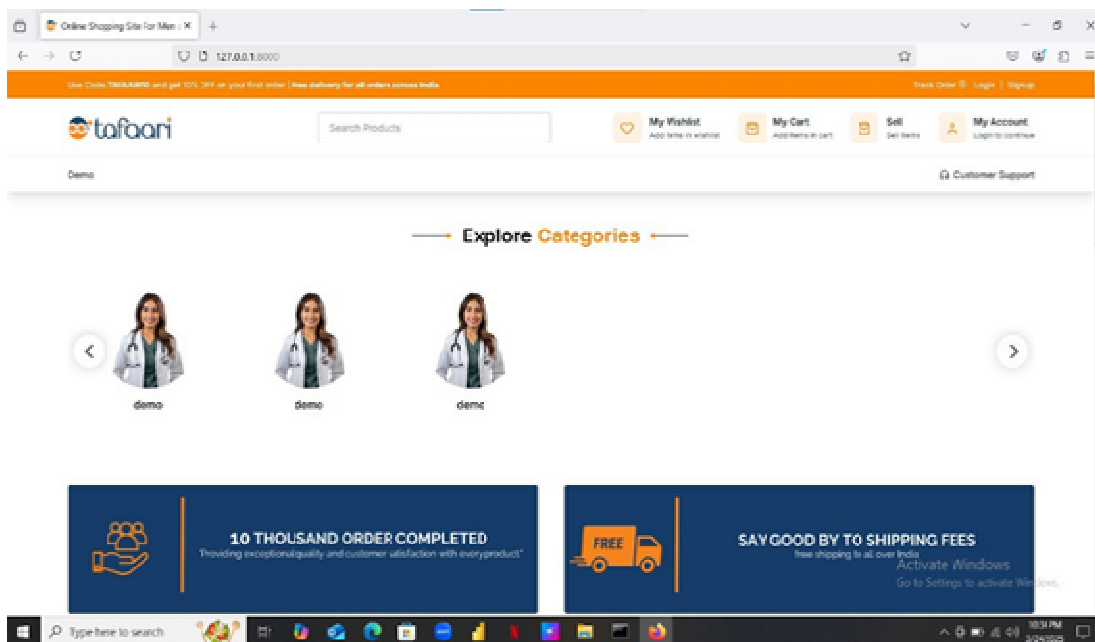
Online Shopping Site For Men ×

127.0.0.1:8000

Use Code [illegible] and get 10% OFF on your first order | free delivery for all orders across India

Track Order | Login | Signup

tafaari

Search Products

My Wishlist
Add items in wishlist

My Cart
Add items in cart

Sell
Sell items

My Account
Login to continue

Demo

Customer Support

Explore Categories

demo

demo

demo

10 THOUSAND ORDER COMPLETED
"Providing exceptionalquality and customer satisfaction with everyproduct"

FREE

SAY GOOD BY TO SHIPPING FEES
free shipping to all over India

Activate Windows
Go to Settings to activate Windows.

Type here to search

10:34 PM
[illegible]